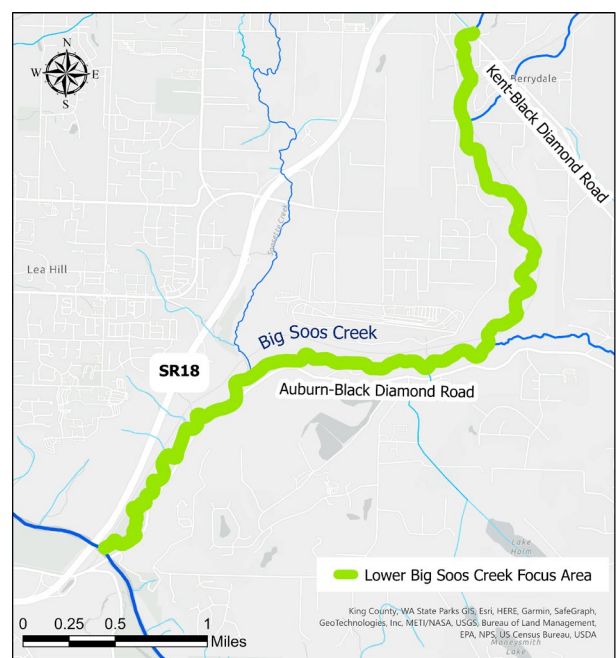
N
W E
S

Berrydale

Kent-Black Diamond Road

Lea Hill

Big Soos Creek

SR18

Auburn-Black Diamond Road

Lake Holm

Lower Big Soos Creek Focus Area

King County, WA State Parks GIS, Esri, HERE, Garmin, SafeGraph, GeoTechnologies, Inc, METI/NASA, USGS, Bureau of Land Management, EPA, NPS, US Census Bureau, USDA

Lake

0 0.25 0.5 1
Miles